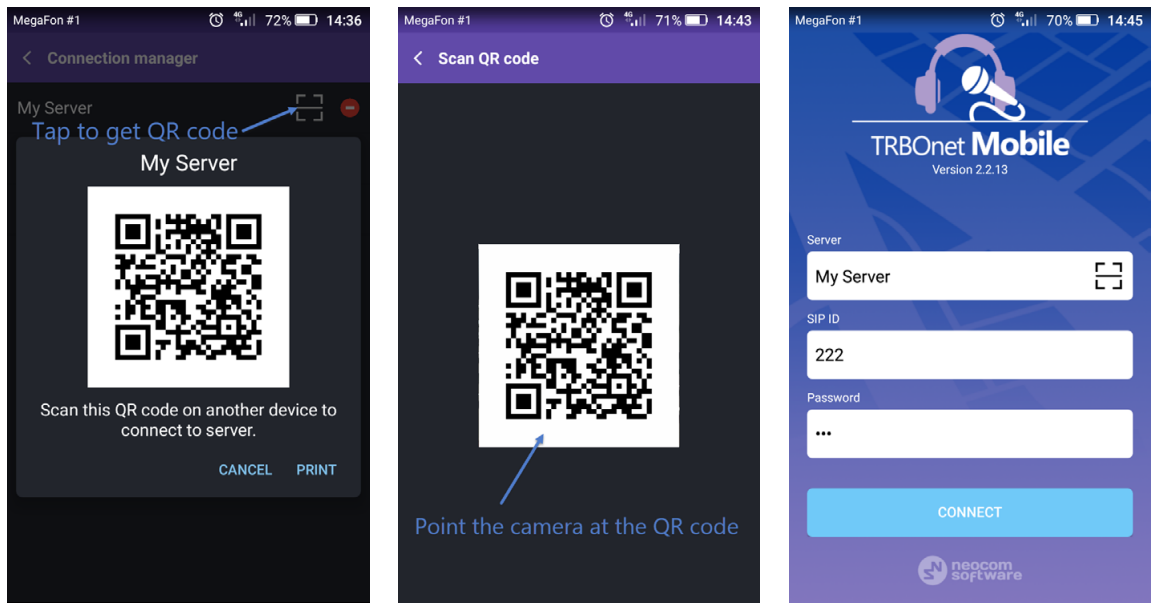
MegaFon #1 4G 72% 14:36

Connection manager

My Server

Tap to get QR code

My Server

Scan this QR code on another device to connect to server.

CANCEL PRINT

MegaFon #1 4G 71% 14:43

Scan QR code

Point the camera at the QR code

MegaFon #1 4G 70% 14:45

TRBOnet Mobile
Version 2.2.13

Server

My Server

SIP ID

222

Password

•••

CONNECT

neocom software